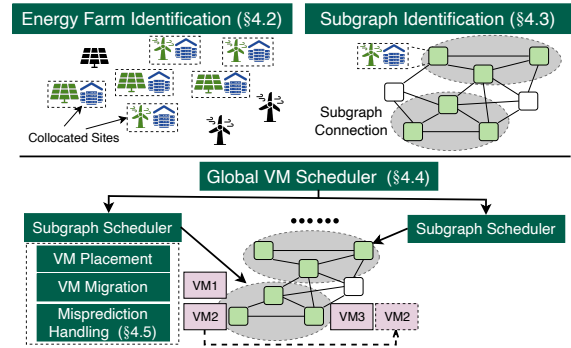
Energy Farm Identification (§4.2)

Collocated Sites

Subgraph Identification (§4.3)

Subgraph Connection

Global VM Scheduler (§4.4)

Subgraph Scheduler

VM Placement

VM Migration

Misprediction Handling (§4.5)

••••••

Subgraph Scheduler

VM1

VM2

VM3

VM2